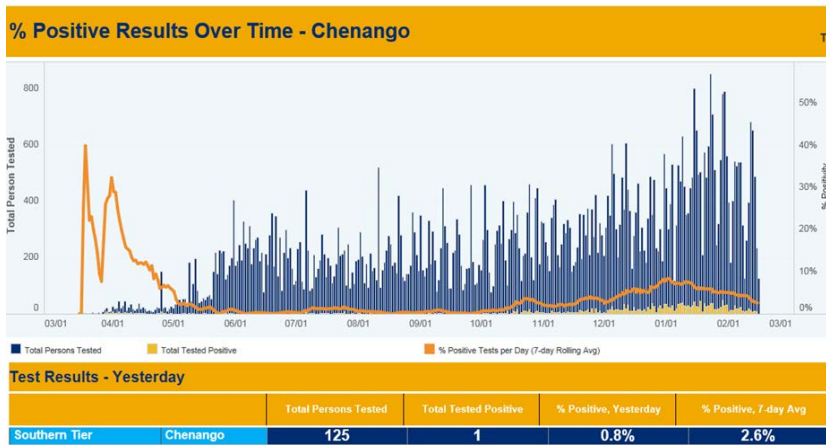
% Positive Results Over Time - Chenango

T

Total Person Tested

800
600
400
200
0

50%
40%
30%
20%
10%
0%

% Positivity

03/01 04/01 05/01 06/01 07/01 08/01 09/01 10/01 11/01 12/01 01/01 02/01 03/01

Total Persons Tested
Total Tested Positive
% Positive Tests per Day (7-day Rolling Avg)

Test Results - Yesterday

| | | Total Persons Tested | Total Tested Positive | % Positive, Yesterday | % Positive, 7-day Avg |
|---|---|---|---|---|---|
| Southern Tier | Chenango | 125 | 1 | 0.8% | 2.6% |